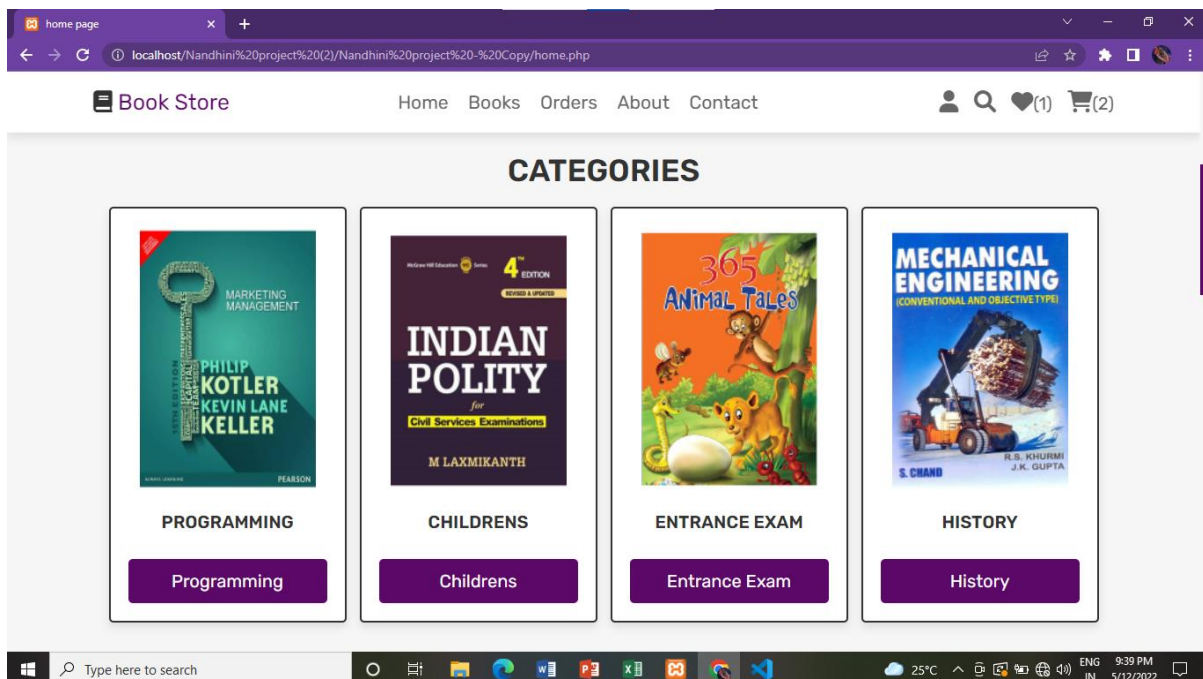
home page × +

localhost/Nandhini%20project%20(2)/Nandhini%20project%20-%20Copy/home.php

Book Store

Home Books Orders About Contact

(1) (2)

CATEGORIES

MARKETING MANAGEMENT
PHILIP KOTLER
KEVIN LANE KELLER
PEARSON

PROGRAMMING

Programming

McGraw Hill Education Series
4TH EDITION
REVISED & UPDATED
INDIAN POLITY
for
Civil Services Examinations
M LAXMIKANTH

CHILDRENS

Childrens

365 ANIMAL TALES

ENTRANCE EXAM

Entrance Exam

MECHANICAL ENGINEERING
(CONVENTIONAL AND OBJECTIVE TYPE)
R.S. KHURMI
J.K. GUPTA
S. CHAND

HISTORY

History

Type here to search

25°C ENG IN 9:39 PM 5/12/2022